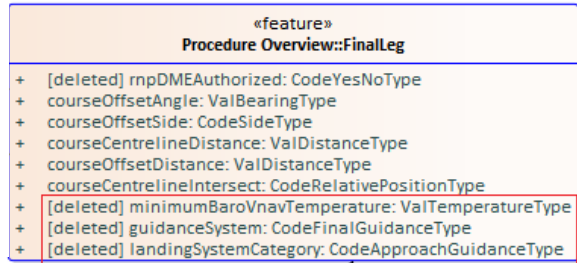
«feature»
Procedure Overview::FinalLeg

+ [deleted] rnpDMEAuthorized: CodeYesNoType
+ courseOffsetAngle: ValBearingType
+ courseOffsetSide: CodeSideType
+ courseCentrelineDistance: ValDistanceType
+ courseOffsetDistance: ValDistanceType
+ courseCentrelineIntersect: CodeRelativePositionType
+ [deleted] minimumBaroVnavTemperature: ValTemperatureType
+ [deleted] guidanceSystem: CodeFinalGuidanceType
+ [deleted] landingSystemCategory: CodeApproachGuidanceType